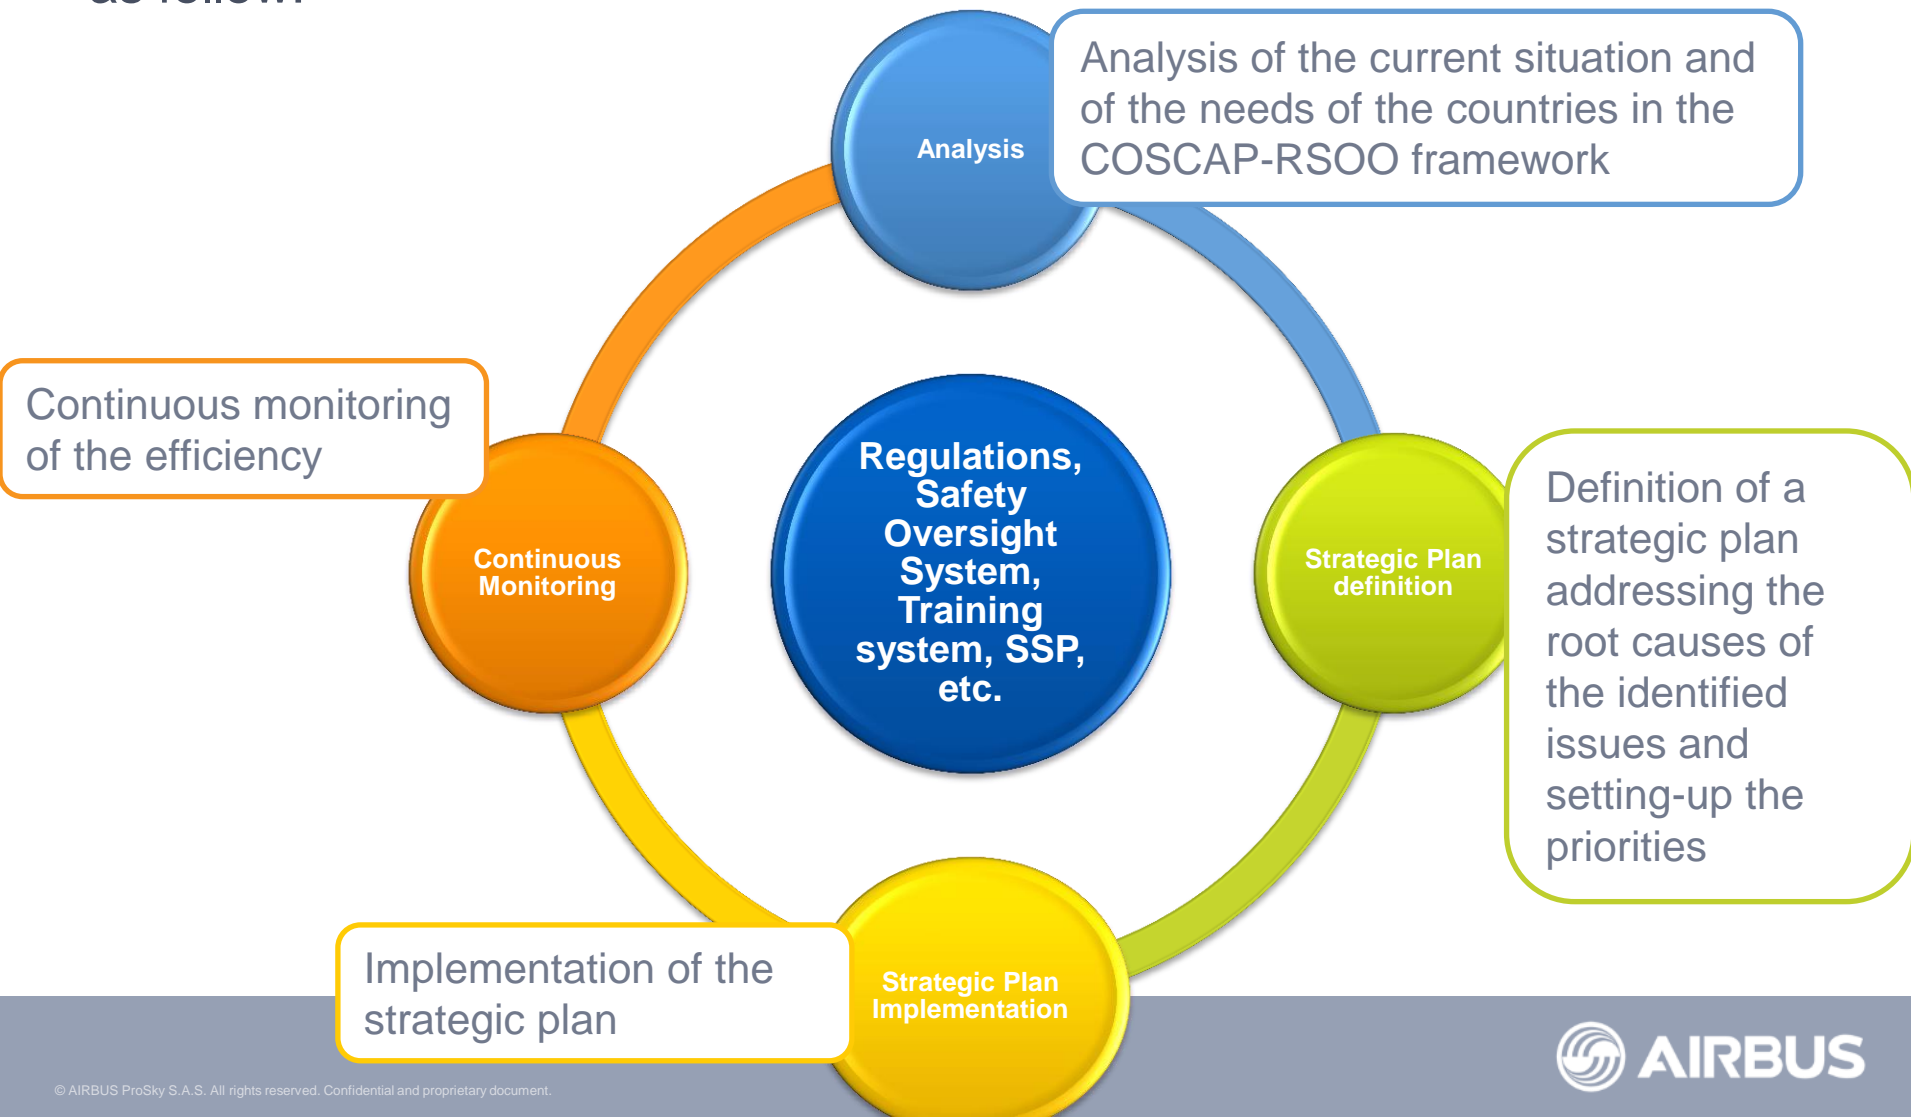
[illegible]

Analysis

Analysis of the current situation and of the needs of the countries in the COSCAP-RSOO framework

Continuous monitoring of the efficiency

Continuous Monitoring

Regulations, Safety Oversight System, Training system, SSP, etc.

Strategic Plan definition

Definition of a strategic plan addressing the root causes of the identified issues and setting-up the priorities

Implementation of the strategic plan

Strategic Plan Implementation

© AIRBUS ProSky S.A.S. All rights reserved. Confidential and proprietary document.

AIRBUS